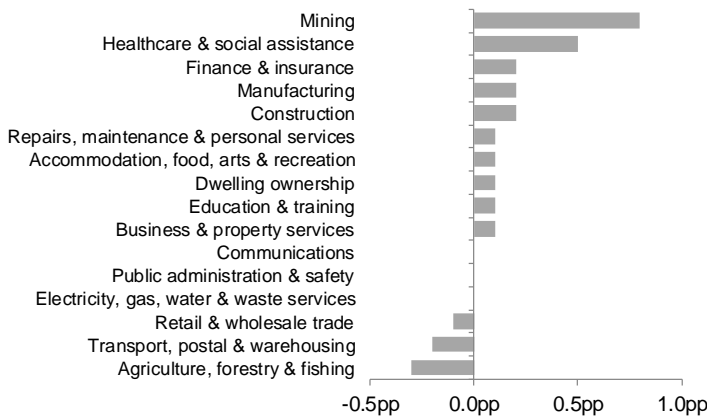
Mining
Healthcare & social assistance
Finance & insurance
Manufacturing
Construction
Repairs, maintenance & personal services
Accommodation, food, arts & recreation
Dwelling ownership
Education & training
Business & property services
Communications
Public administration & safety
Electricity, gas, water & waste services
Retail & wholesale trade
Transport, postal & warehousing
Agriculture, forestry & fishing

-0.5pp
0.0pp
0.5pp
1.0pp